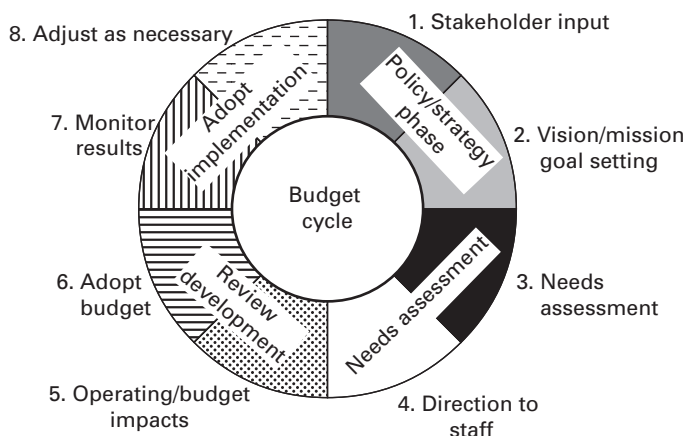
1. Stakeholder input

2. Vision/mission goal setting

3. Needs assessment

4. Direction to staff

5. Operating/budget impacts

6. Adopt budget

7. Monitor results

8. Adjust as necessary

Policy/strategy phase

Needs assessment

Review development

Adopt implementation

Budget cycle